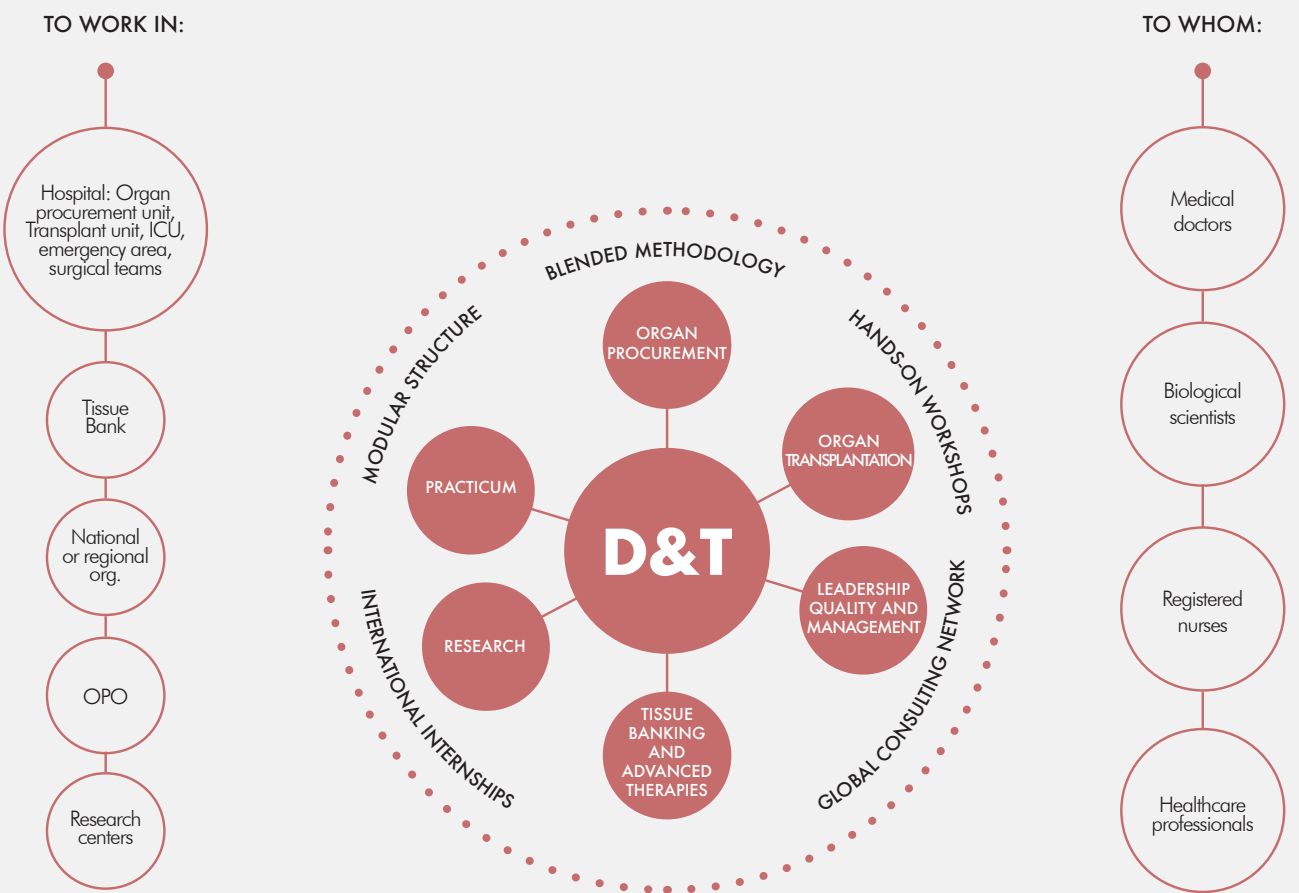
TO WORK IN:

Hospital: Organ procurement unit, Transplant unit, ICU, emergency area, surgical teams

Tissue Bank

National or regional org.

OPO

Research centers

BLENDED METHODOLOGY

HANDS-ON WORKSHOPS

GLOBAL CONSULTING NETWORK

INTERNATIONAL INTERNSHIPS

MODULAR STRUCTURE

ORGAN PROCUREMENT

ORGAN TRANSPLANTATION

LEADERSHIP QUALITY AND MANAGEMENT

TISSUE BANKING AND ADVANCED THERAPIES

RESEARCH

PRACTICUM

D&T

TO WHOM:

Medical doctors

Biological scientists

Registered nurses

Healthcare professionals